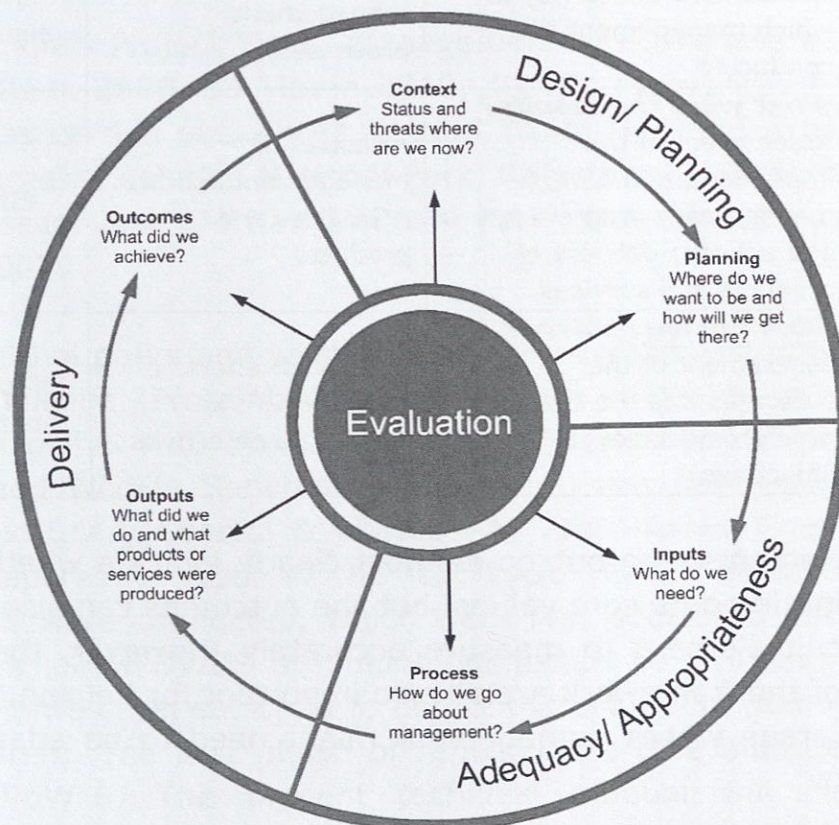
Design/ Planning

Context
Status and threats where are we now?

Planning
Where do we want to be and how will we get there?

Inputs
What do we need?

Process
How do we go about management?

Outputs
What did we do and what products or services were produced?

Outcomes
What did we achieve?

Evaluation

Delivery

Adequacy/ Appropriateness